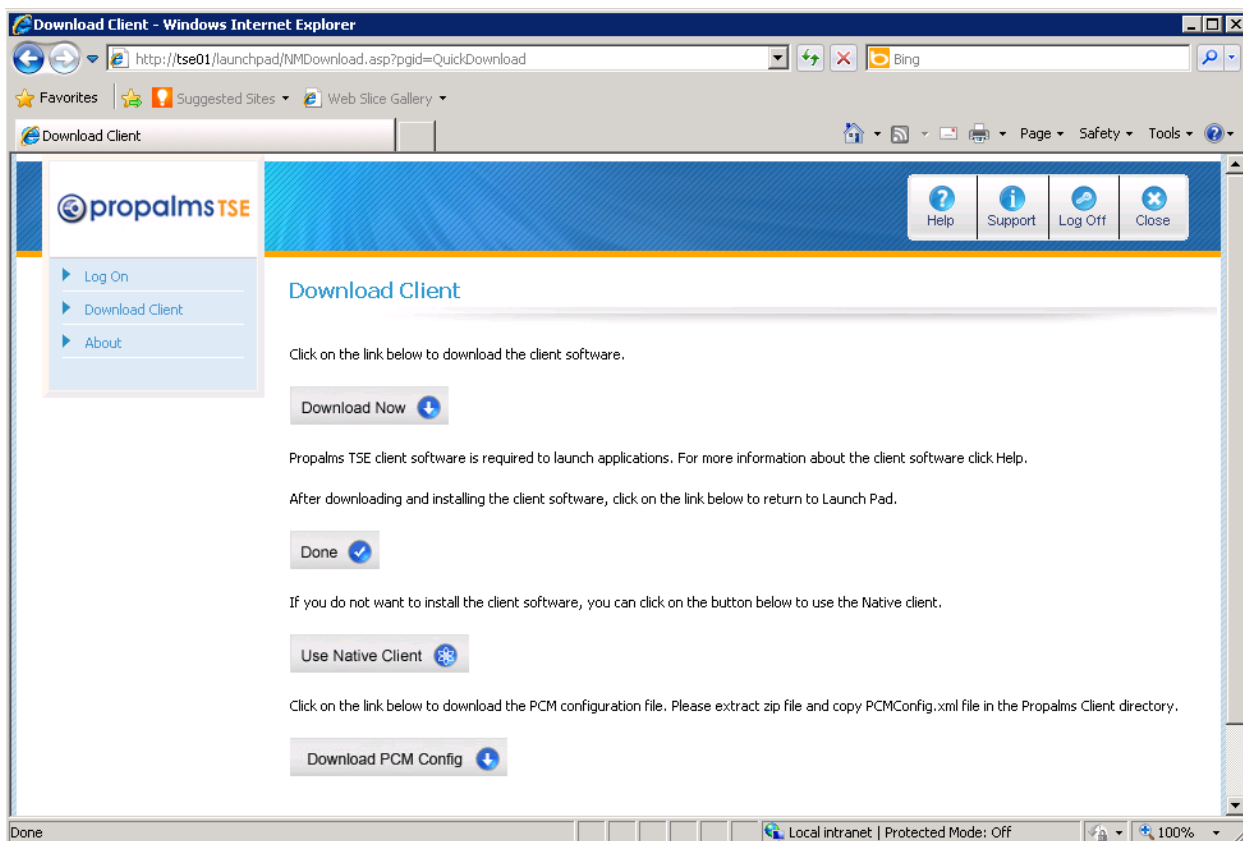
Download Client - Windows Internet Explorer

http://tse01/launchpad/NMDownload.asp?pgid=QuickDownload

Bing

Favorites Suggested Sites Web Slice Gallery

Download Client

Page Safety Tools

propalms TSE

Help Support Log Off Close

Log On
Download Client
About

Download Client

Click on the link below to download the client software.

Download Now

Propalms TSE client software is required to launch applications. For more information about the client software click Help.

After downloading and installing the client software, click on the link below to return to Launch Pad.

Done

If you do not want to install the client software, you can click on the button below to use the Native client.

Use Native Client

Click on the link below to download the PCM configuration file. Please extract zip file and copy PCMConfig.xml file in the Propalms Client directory.

Download PCM Config

Done

Local intranet | Protected Mode: Off

100%